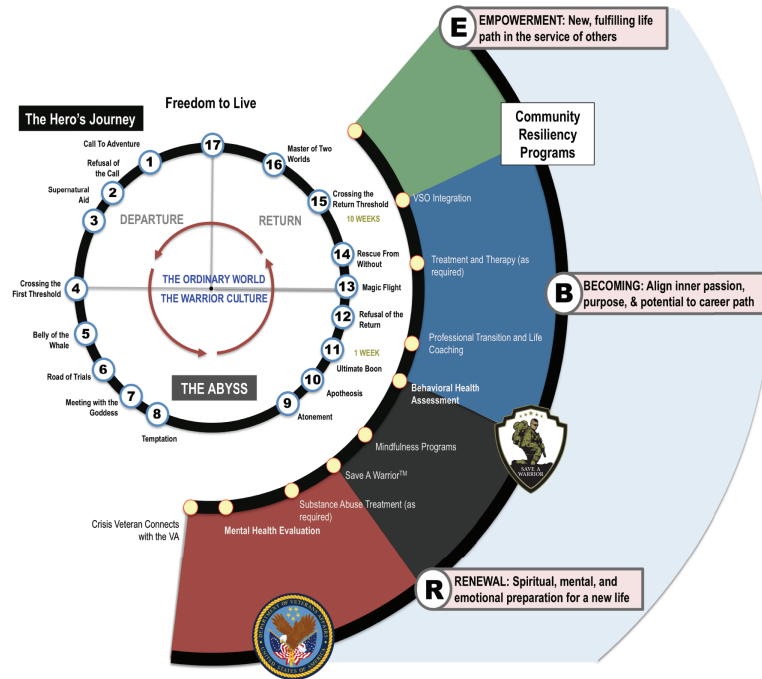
E EMPOWERMENT: New, fulfilling life path in the service of others

The Hero's Journey

Freedom to Live

Community Resiliency Programs

17

Master of Two Worlds 16

Call To Adventure 1

Refusal of the Call 2

Supernatural Aid 3

DEPARTURE

RETURN

15 Crossing the Return Threshold

10 WEEKS

VSO Integration

Treatment and Therapy (as required)

14 Rescue From Without

THE ORDINARY WORLD

THE WARRIOR CULTURE

Crossing the First Threshold 4

13 Magic Flight

B BECOMING: Align inner passion, purpose, & potential to career path

12 Refusal of the Return

Belly of the Whale 5

Professional Transition and Life Coaching

11

1 WEEK

Road of Trials 6

Ultimate Boon

THE ABYSS

10 Apotheosis

Meeting with the Goddess 7

Behavioral Health Assessment

8 Temptation

9 Atonement

Mindfulness Programs

SAVE A WARRIOR

Save A Warrior™

Substance Abuse Treatment (as required)

Crisis Veteran Connects with the VA

Mental Health Evaluation

R RENEWAL: Spiritual, mental, and emotional preparation for a new life

DEPARTMENT OF VETERANS AFFAIRS UNITED STATES OF AMERICA